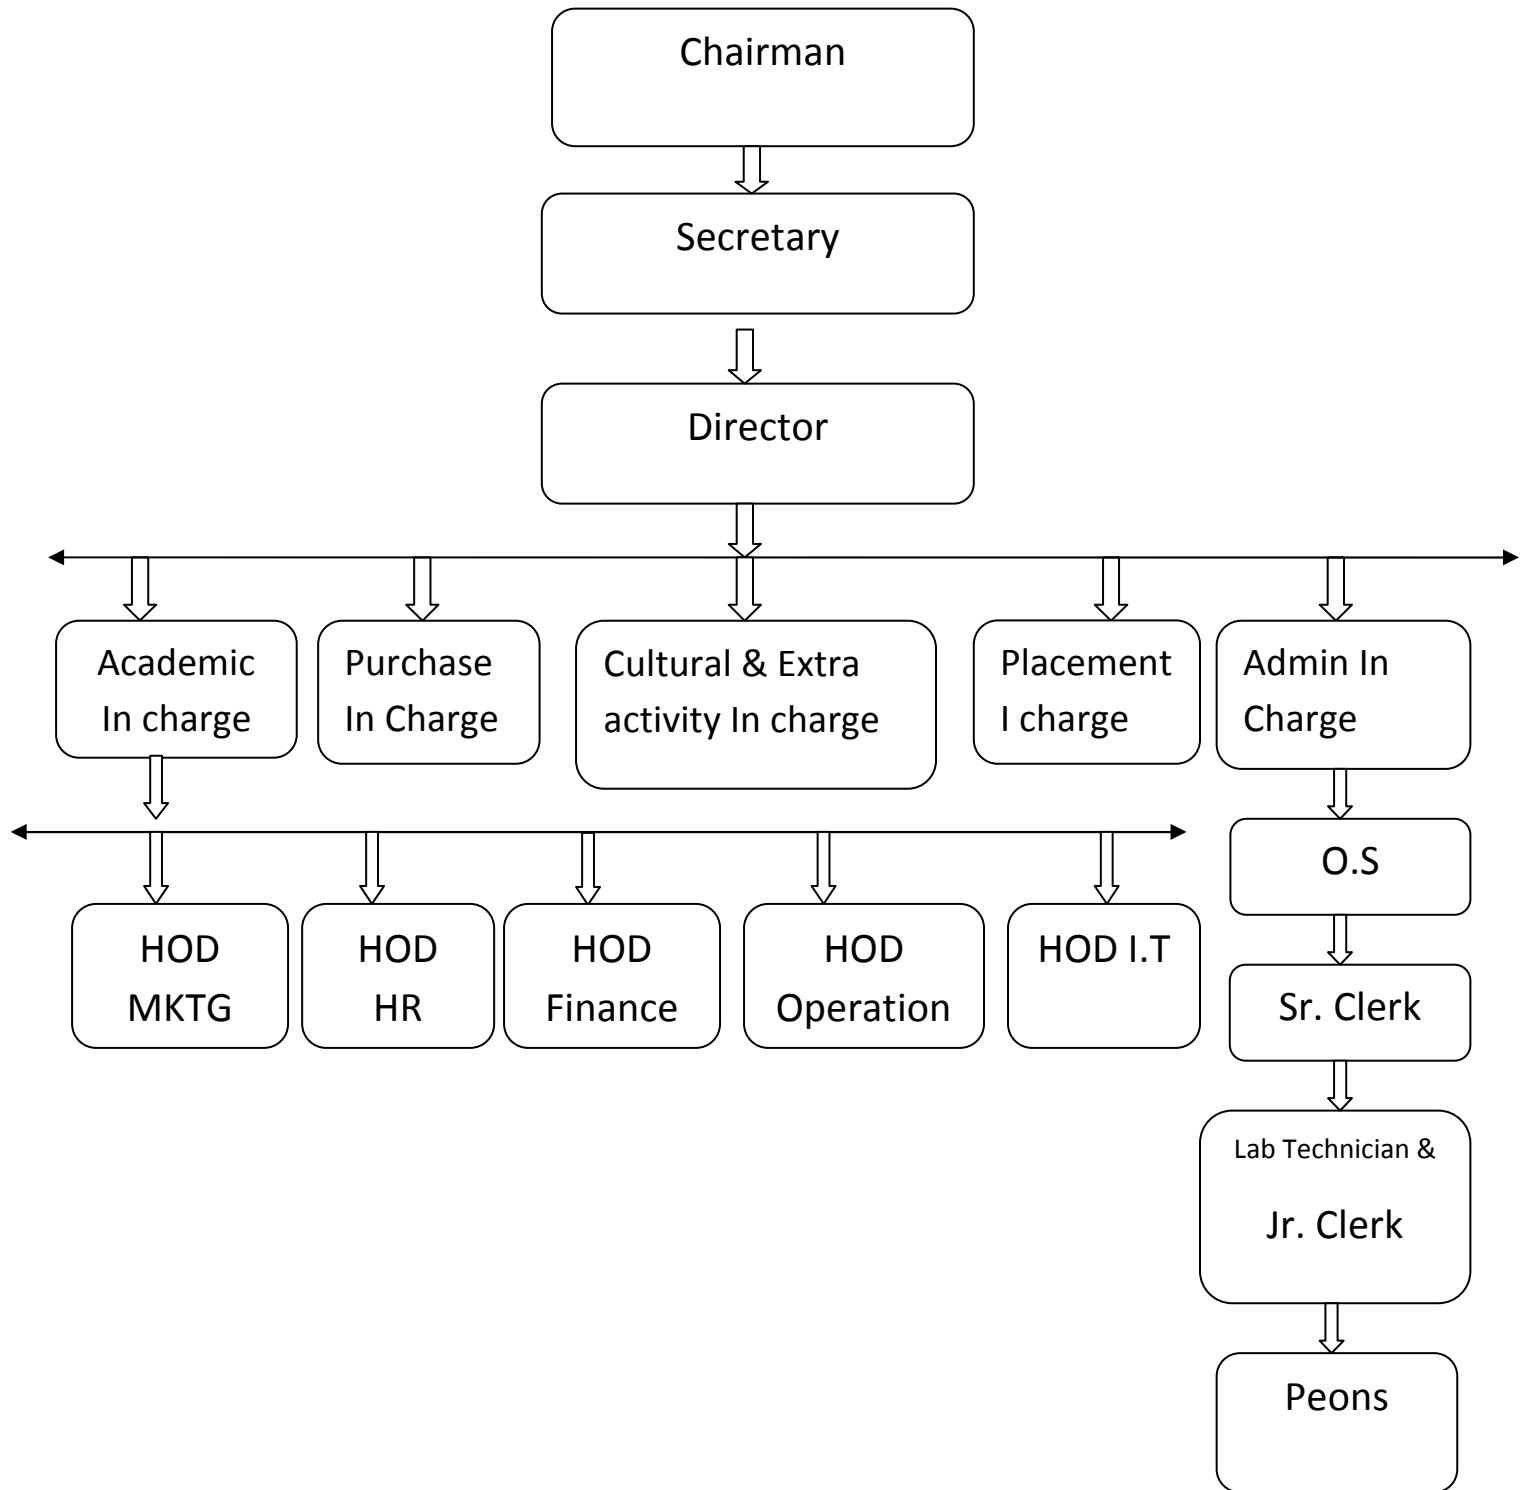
Chairman

Secretary

Director

Academic In charge

Purchase In Charge

Cultural & Extra activity In charge

Placement I charge

Admin In Charge

HOD MKTG

HOD HR

HOD Finance

HOD Operation

HOD I.T

O.S

Sr. Clerk

Lab Technician &

Jr. Clerk

Peons